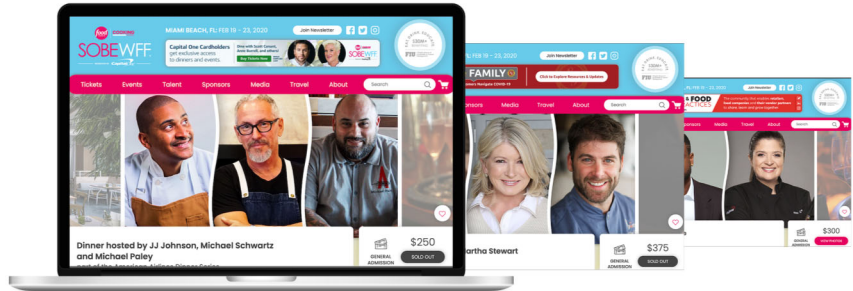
food COOKING CHANNEL

SOBEWFF

Capital One

MIAMI BEACH, FL | FEB 19 - 23, 2020

Join Newsletter

Capital One Cardholders get exclusive access to dinners and events.

Buy Tickets Now

SOBEWFF

FIU

Tickets Events Talent Sponsors Media Travel About

Search

Dinner hosted by JJ Johnson, Michael Schwartz and Michael Paley

part of the American Airlines Dinner Series

GENERAL ADMISSION

$250

SOLD OUT

FEB 19 - 23, 2020

Join Newsletter

FAMILY

Click to Explore Resources & Updates

Navigate COVID-19

FIU

Sponsors Media Travel About

Search

artha Stewart

GENERAL ADMISSION

$375

SOLD OUT

FOOD ACTICES

Media Travel About

Search

FIU

GENERAL ADMISSION

$300